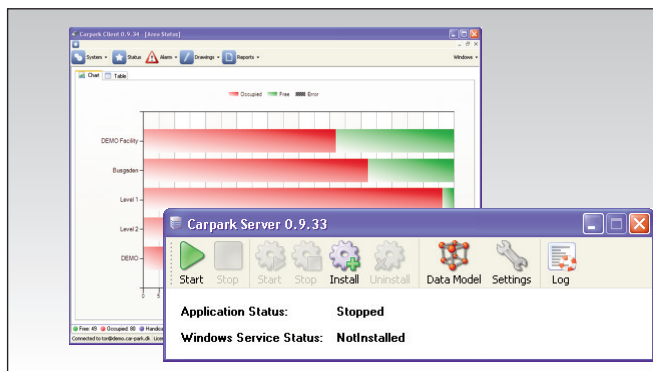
Carpark Client 0.9.34 - [Area Status]

System Status Alarm Drawings Reports Windows

Chart Table

Occupied Free Error

DEMO Facility

Busgaden

Level 1

Level 2

DEMO

0 5

Free 49 Occupied 98 Handicap

Connected to tor@demo.car-park.dk Licen

Carpark Server 0.9.33

Start Stop Start Stop Install Uninstall Data Model Settings Log

Application Status: Stopped

Windows Service Status: NotInstalled